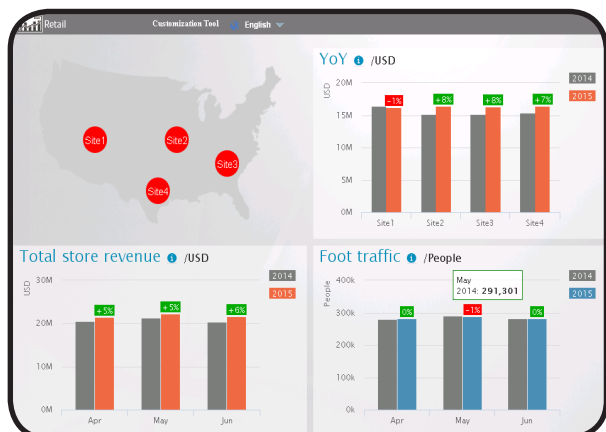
Retail
Customization Tool
English

Site1
Site2
Site3
Site4

YoY /USD
2014
2015
USD
20M
15M
10M
5M
0M
-1%
+8%
+8%
+7%
Site1
Site2
Site3
Site4

Total store revenue /USD
2014
2015
USD
30M
20M
10M
0M
+5%
+5%
+6%
Apr
May
Jun

Foot traffic /People
May
2014: 291,301
2014
2015
People
400k
300k
200k
100k
0k
0%
-1%
0%
Apr
May
Jun